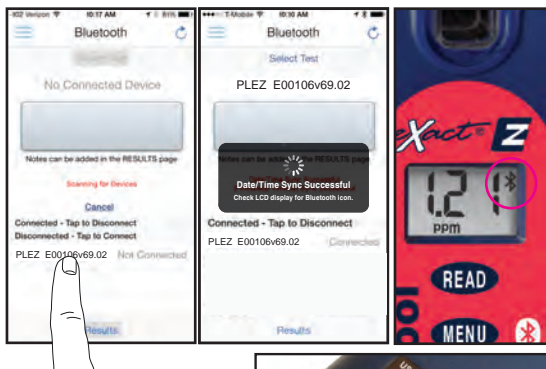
Verizon 10:17 AM 81%

Bluetooth

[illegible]

No Connected Device

Notes can be added in the RESULTS page

Scanning for Devices

Cancel

Connected - Tap to Disconnect

Disconnected - Tap to Connect

PLEZ E00106v69.02 Not Connected

Results

T-Mobile 10:30 AM

Bluetooth

Select Test

PLEZ E00106v69.02

Notes can be added in the RESULTS page

Date/Time Sync Successful

Check LCD display for Bluetooth icon.

Connected - Tap to Disconnect

PLEZ E00106v69.02 Connected

Results

eXact Z

1.21

PPM

READ

MENU